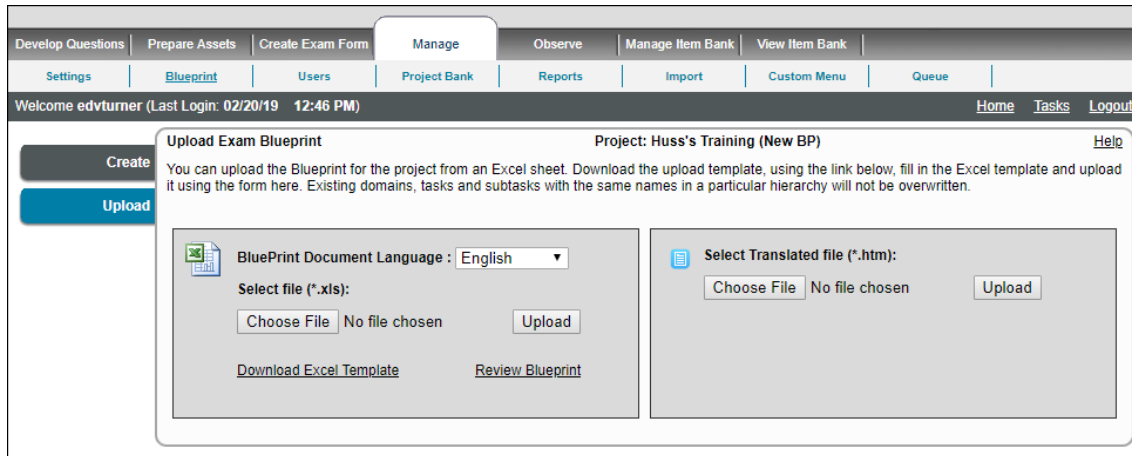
Develop Questions | Prepare Assets | Create Exam Form | Manage | Observe | Manage Item Bank | View Item Bank

Settings | Blueprint | Users | Project Bank | Reports | Import | Custom Menu | Queue

Welcome edvturner (Last Login: 02/20/19 12:46 PM)

Home Tasks Logout

Create

Upload

Upload Exam Blueprint

Project: Huss's Training (New BP)

Help

You can upload the Blueprint for the project from an Excel sheet. Download the upload template, using the link below, fill in the Excel template and upload it using the form here. Existing domains, tasks and subtasks with the same names in a particular hierarchy will not be overwritten.

BluePrint Document Language : English

Select file (*.xls):

Choose File No file chosen

Upload

Download Excel Template

Review Blueprint

Select Translated file (*.htm):

Choose File No file chosen

Upload